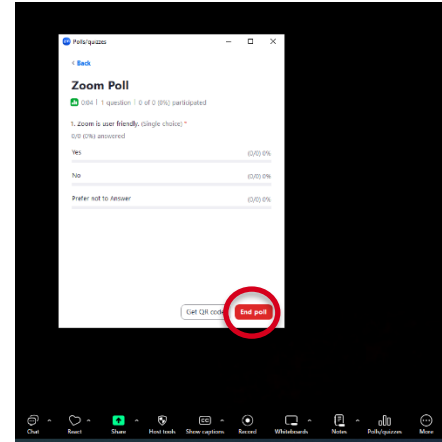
Polls/quizzes

< Back

Zoom Poll

084 | 1 question | 0 of 0 (0%) participated

1. Zoom is user friendly. (Single choice) *

0/0 (0%) answered

Yes (0/0) 0%

No (0/0) 0%

Prefer not to Answer (0/0) 0%

Get QR code

End poll

Chat React Share Host tools Show captions Record Whiteboards Notes Polls/quizzes More